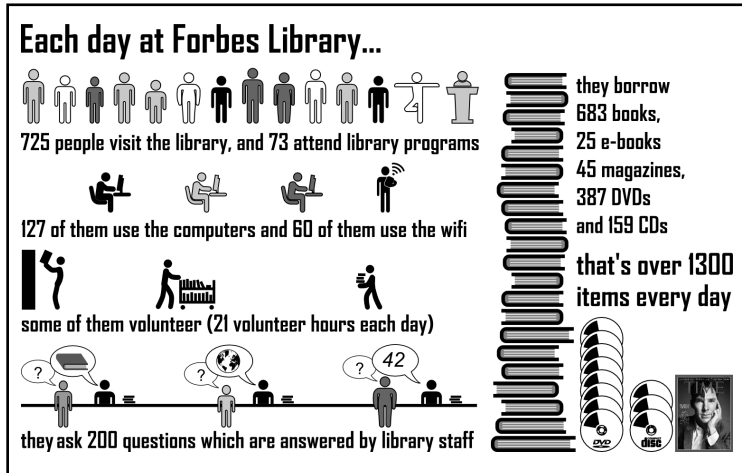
Each day at Forbes Library...

725 people visit the library, and 73 attend library programs

127 of them use the computers and 60 of them use the wifi

some of them volunteer (21 volunteer hours each day)

? ? ? 42

they ask 200 questions which are answered by library staff

they borrow 683 books, 25 e-books 45 magazines, 387 DVDs and 159 CDs

that's over 1300 items every day

DVD disc TIME